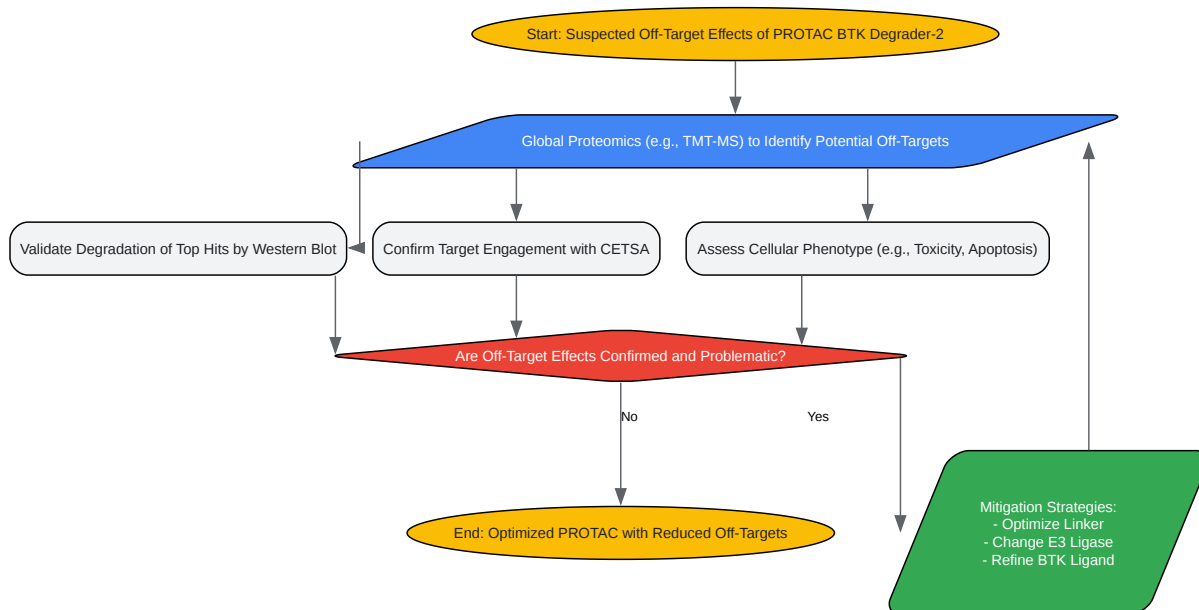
Start: Suspected Off-Target Effects of PROTAC BTK Degrader-2

Global Proteomics (e.g., TMT-MS) to Identify Potential Off-Targets

Validate Degradation of Top Hits by Western Blot

Confirm Target Engagement with CETSA

Assess Cellular Phenotype (e.g., Toxicity, Apoptosis)

Are Off-Target Effects Confirmed and Problematic?

No

Yes

End: Optimized PROTAC with Reduced Off-Targets

Mitigation Strategies:
- Optimize Linker
- Change E3 Ligase
- Refine BTK Ligand